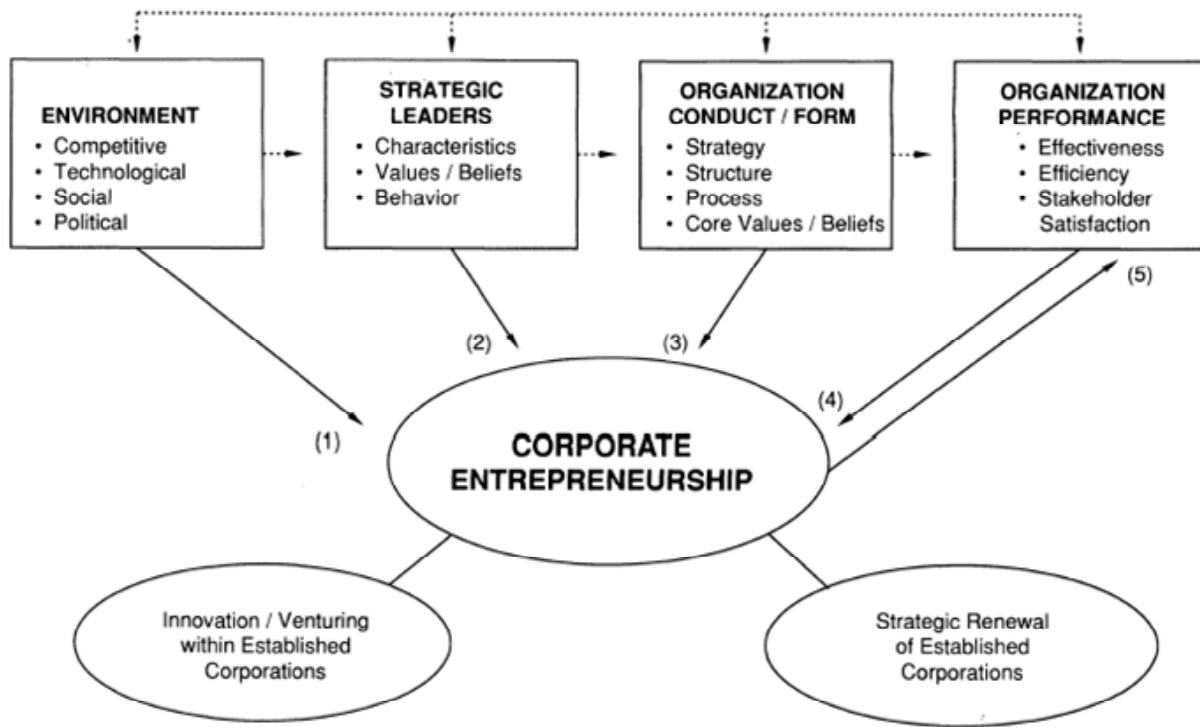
ENVIRONMENT
• Competitive
• Technological
• Social
• Political

STRATEGIC LEADERS
• Characteristics
• Values / Beliefs
• Behavior

ORGANIZATION CONDUCT / FORM
• Strategy
• Structure
• Process
• Core Values / Beliefs

ORGANIZATION PERFORMANCE
• Effectiveness
• Efficiency
• Stakeholder Satisfaction

(1)

(2)

(3)

(4)

(5)

CORPORATE ENTREPRENEURSHIP

Innovation / Venturing within Established Corporations

Strategic Renewal of Established Corporations